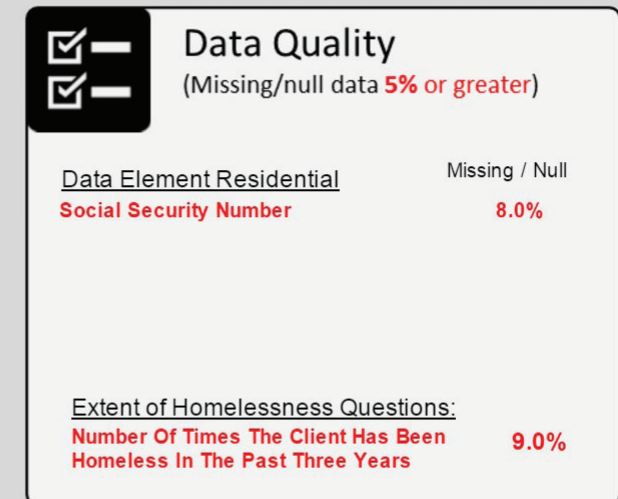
Data Quality
(Missing/null data 5% or greater)

| Data Element Residential | Missing / Null |
|---|---|
| Social Security Number | 8.0% |

| Extent of Homelessness Questions: | |
|---|---|
| Number Of Times The Client Has Been Homeless In The Past Three Years | 9.0% |